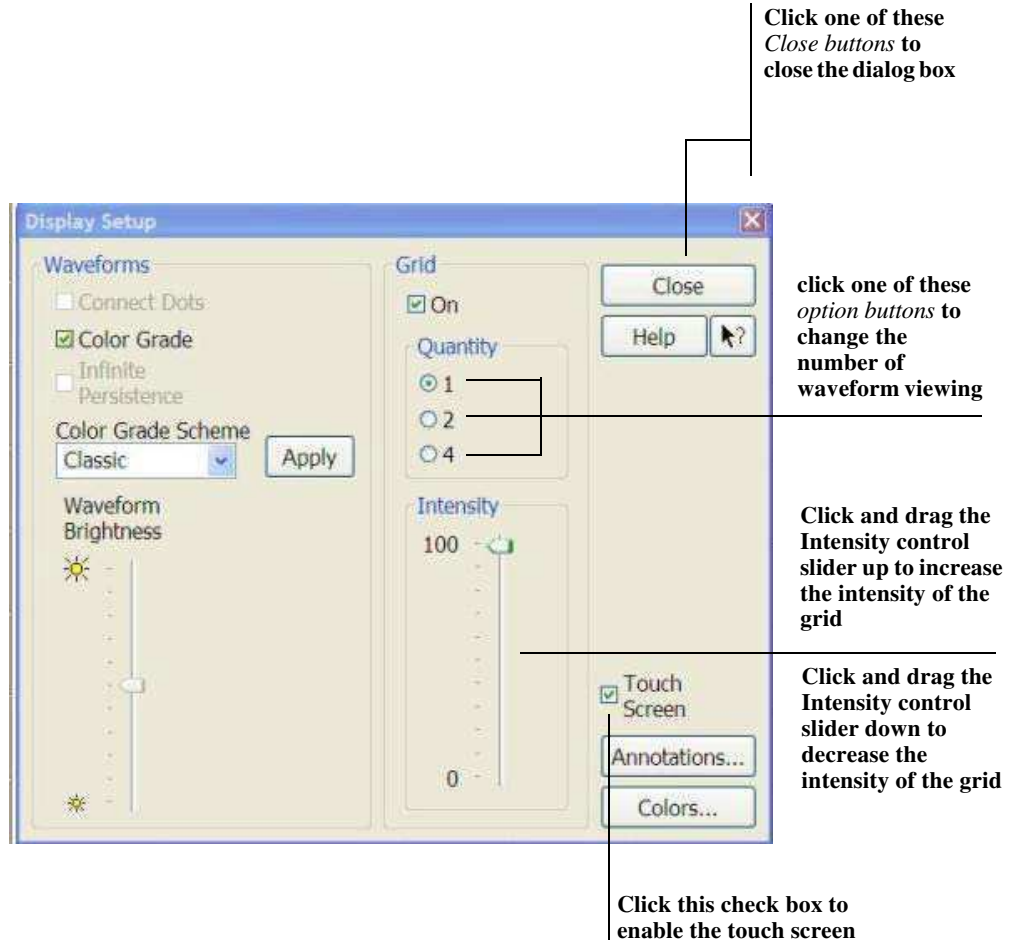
Click one of these *Close buttons* to close the dialog box

Display Setup

Waveforms

Connect Dots

Color Grade

Infinite Persistence

Color Grade Scheme

Classic

Apply

Waveform Brightness

Grid

On

Quantity

1

2

4

Intensity

100

0

Close

Help

Touch Screen

Annotations...

Colors...

click one of these *option buttons* to change the number of waveform viewing

Click and drag the Intensity control slider up to increase the intensity of the grid

Click and drag the Intensity control slider down to decrease the intensity of the grid

Click this check box to enable the touch screen